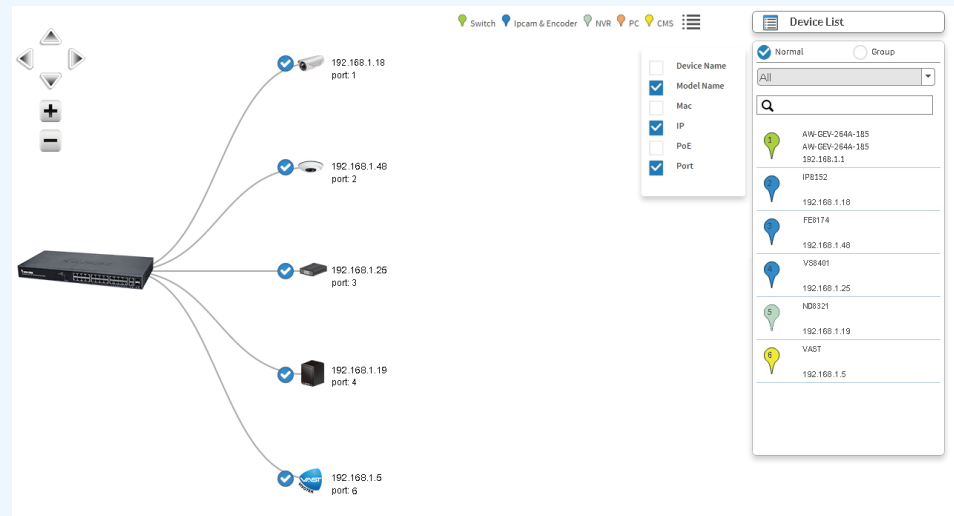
Switch Ipcam & Encoder NVR PC CMS

Device List

Normal Group

All

192.168.1.18
port: 1

192.168.1.48
port: 2

192.168.1.25
port: 3

192.168.1.19
port: 4

192.168.1.5
port: 6

Device Name
Model Name
Mac
IP
PoE
Port

1
AW-GEV-264A-185
AW-GEV-264A-185
192.168.1.1

2
IP8152
192.168.1.18

3
FE8174
192.168.1.48

4
VS8401
192.168.1.25

5
ND8321
192.168.1.19

6
VAST
192.168.1.5